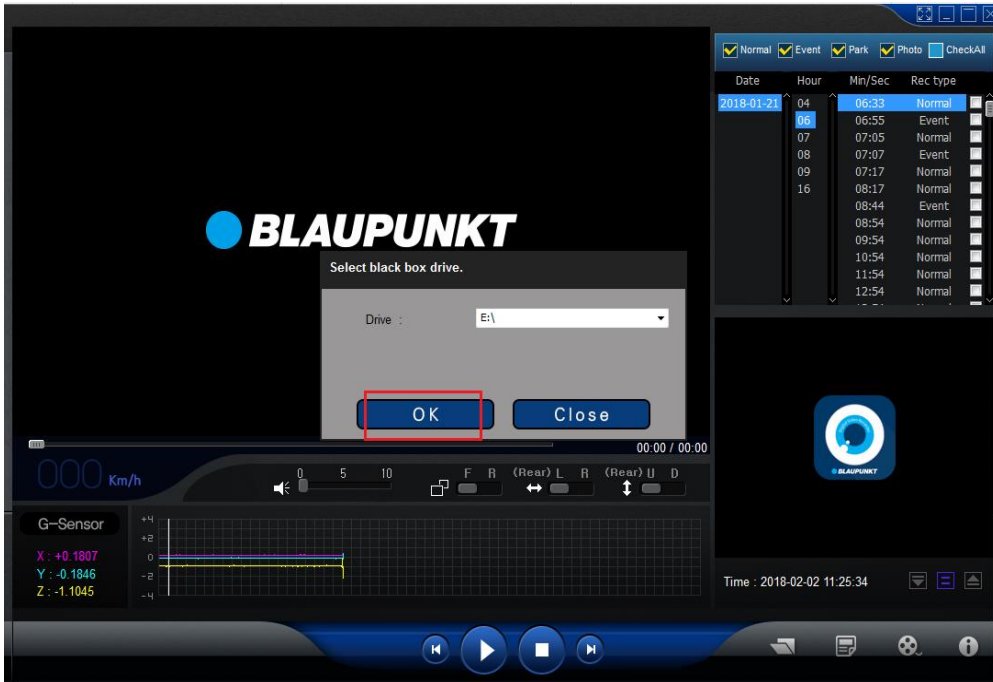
Normal Event Park Photo CheckAll

| Date | Hour | Min/Sec | Rec type |
|---|---|---|---|
| 2018-01-21 | 04 | 06:33 | Normal |
| | 06 | 06:55 | Event |
| | 07 | 07:05 | Normal |
| | 08 | 07:07 | Event |
| | 09 | 07:17 | Normal |
| | 16 | 08:17 | Normal |
| | | 08:44 | Event |
| | | 08:54 | Normal |
| | | 09:54 | Normal |
| | | 10:54 | Normal |
| | | 11:54 | Normal |
| | | 12:54 | Normal |

BLAUPUNKT

Select black box drive.

Drive : E:\

OK Close

00:00 / 00:00

000 Km/h

0 5 10

F R (Rear) L R (Rear) U D

G-Sensor

X : +0.1807
Y : -0.1846
Z : -1.1045

+4
+2
0
-2
-4

BLAUPUNKT

Time : 2018-02-02 11:25:34